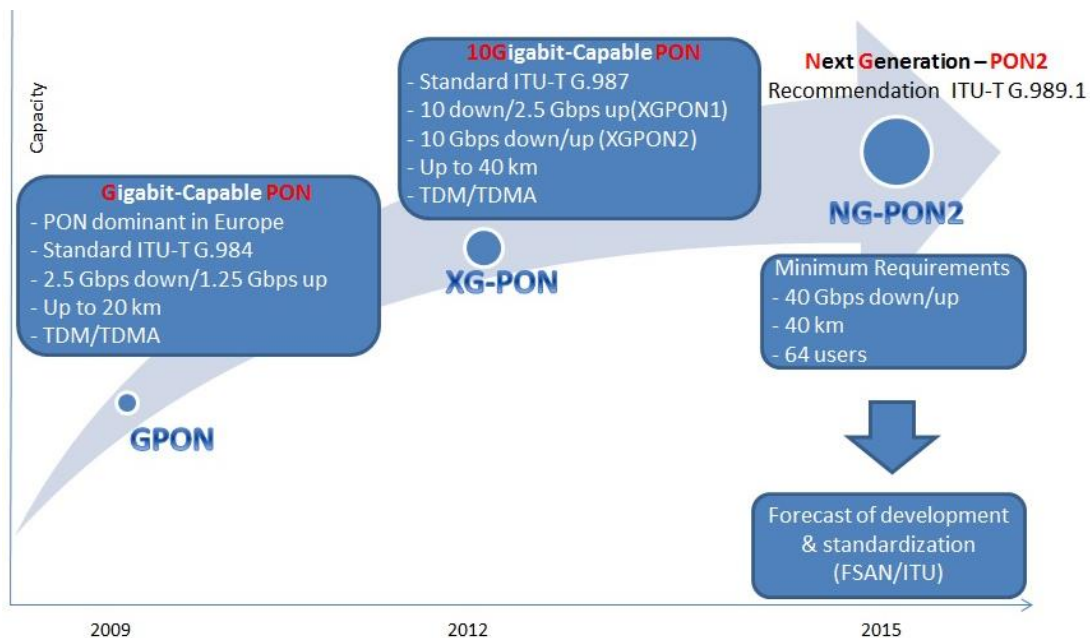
Capacity

Gigabit-Capable PON
- PON dominant in Europe
- Standard ITU-T G.984
- 2.5 Gbps down/1.25 Gbps up
- Up to 20 km
- TDM/TDMA

GPON

10Gigabit-Capable PON
- Standard ITU-T G.987
- 10 down/2.5 Gbps up(XGPON1)
- 10 Gbps down/up (XGPON2)
- Up to 40 km
- TDM/TDMA

XG-PON

Next Generation – PON2
Recommendation ITU-T G.989.1

NG-PON2

Minimum Requirements
- 40 Gbps down/up
- 40 km
- 64 users

Forecast of development & standardization (FSAN/ITU)

2009

2012

2015